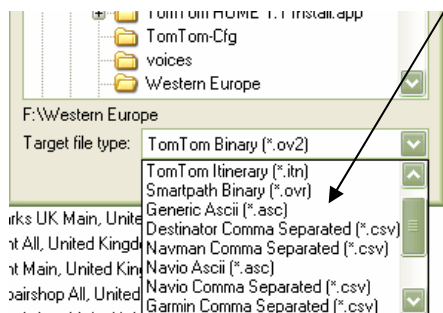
TomTom HOME 1.1 install.app
TomTom-Cfg
voices
Western Europe
F:\Western Europe
Target file type: TomTom Binary (*.ov2)
TomTom Itinerary (*.itn)
Smartpath Binary (*.ovr)
Generic Ascii (*.asc)
Destinator Comma Separated (*.csv)
Navman Comma Separated (*.csv)
Navio Ascii (*.asc)
Navio Comma Separated (*.csv)
Garmin Comma Separated (*.csv)
rks UK Main, Unite
nt All, United Kingd
nt Main, United King
pairshop All, United